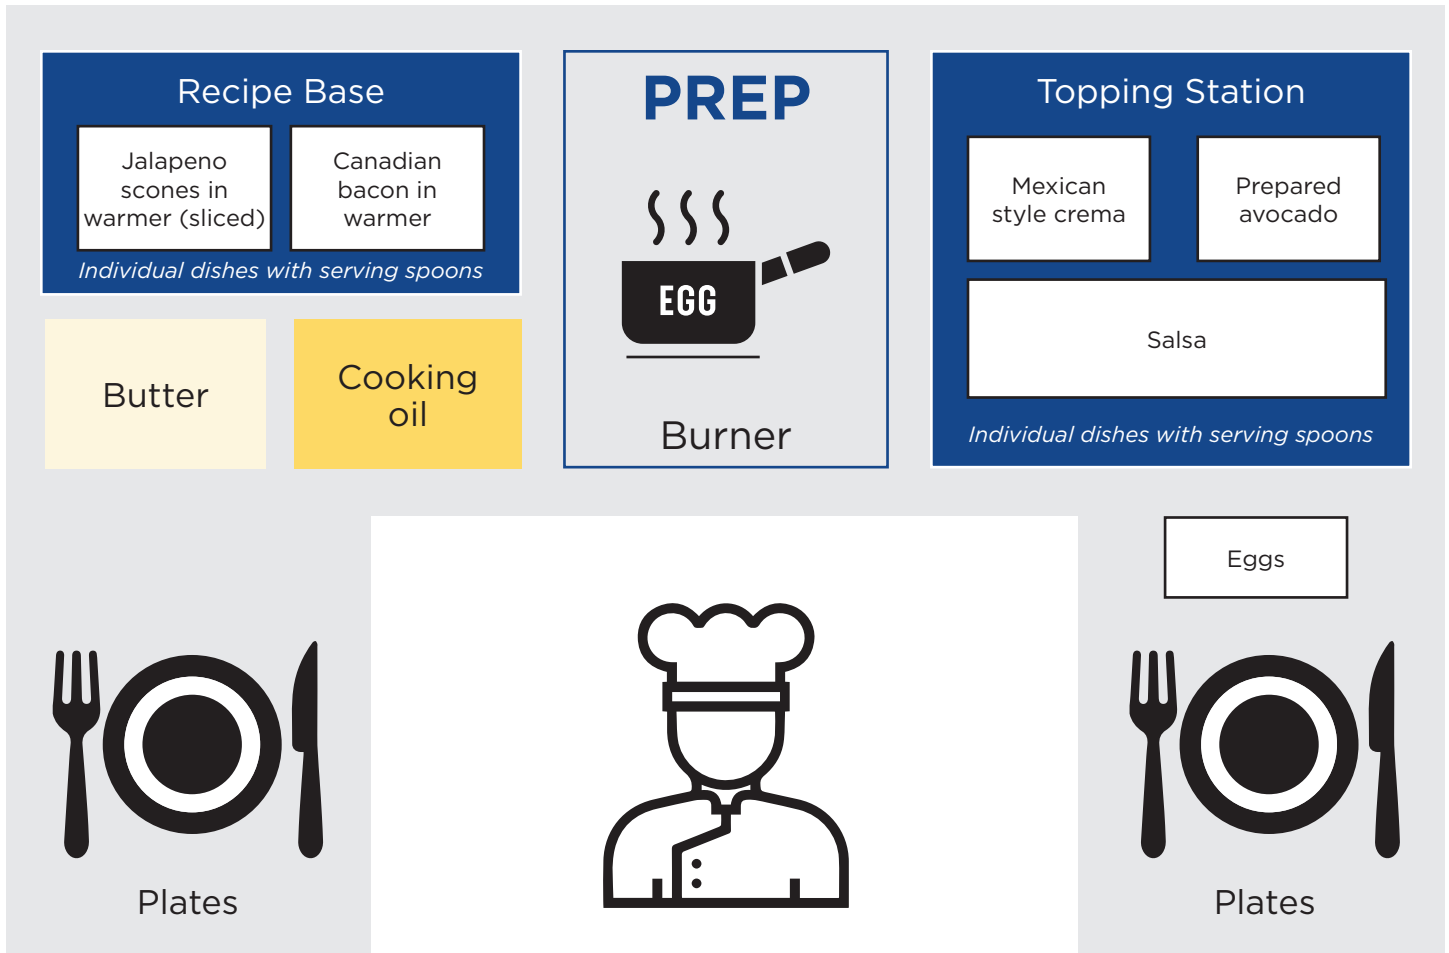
Recipe Base

Jalapeno scones in warmer (sliced)

Canadian bacon in warmer

Individual dishes with serving spoons

Butter

Cooking oil

PREP

EGG

Burner

Topping Station

Mexican style crema

Prepared avocado

Salsa

Individual dishes with serving spoons

Eggs

Plates

Plates